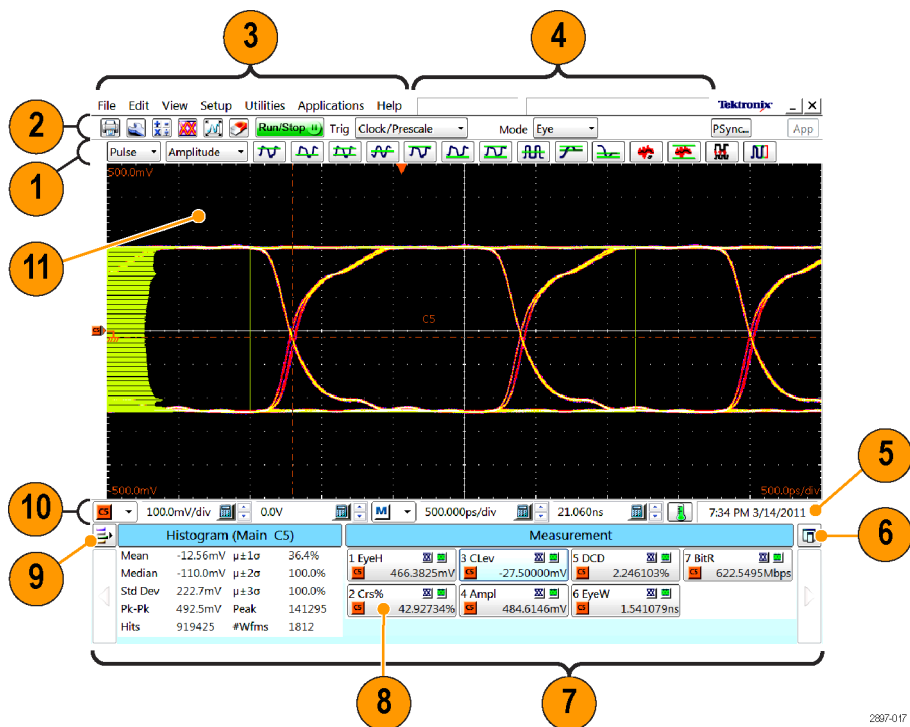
3

4

File Edit View Setup Utilities Applications Help

Tektronix

2

Run/Stop Trig Clock/Prescale Mode Eye PSync... App

1

Pulse Amplitude

500.0mV

11

C5

-500.0mV

500.0ps/div

5

10

C5 100.0mV/div 0.0V M 500.000ps/div 21.060ns 7:34 PM 3/14/2011

6

9

Histogram (Main C5)

| | | | |
|---|---|---|---|
| Mean | -12.56mV | µ±1σ | 36.4% |
| Median | -110.0mV | µ±2σ | 100.0% |
| Std Dev | 222.7mV | µ±3σ | 100.0% |
| Pk-Pk | 492.5mV | Peak | 141295 |
| Hits | 919425 | #Wfms | 1812 |

Measurement

1 EyeH C5 466.3825mV
3 CLev C5 -27.50000mV
5 DCD C5 2.246103%
7 BitR C5 622.5495Mbps
2 Crs% C5 42.92734%
4 Ampl C5 484.6146mV
6 EyeW C5 1.541079ns

8

7

2897-017